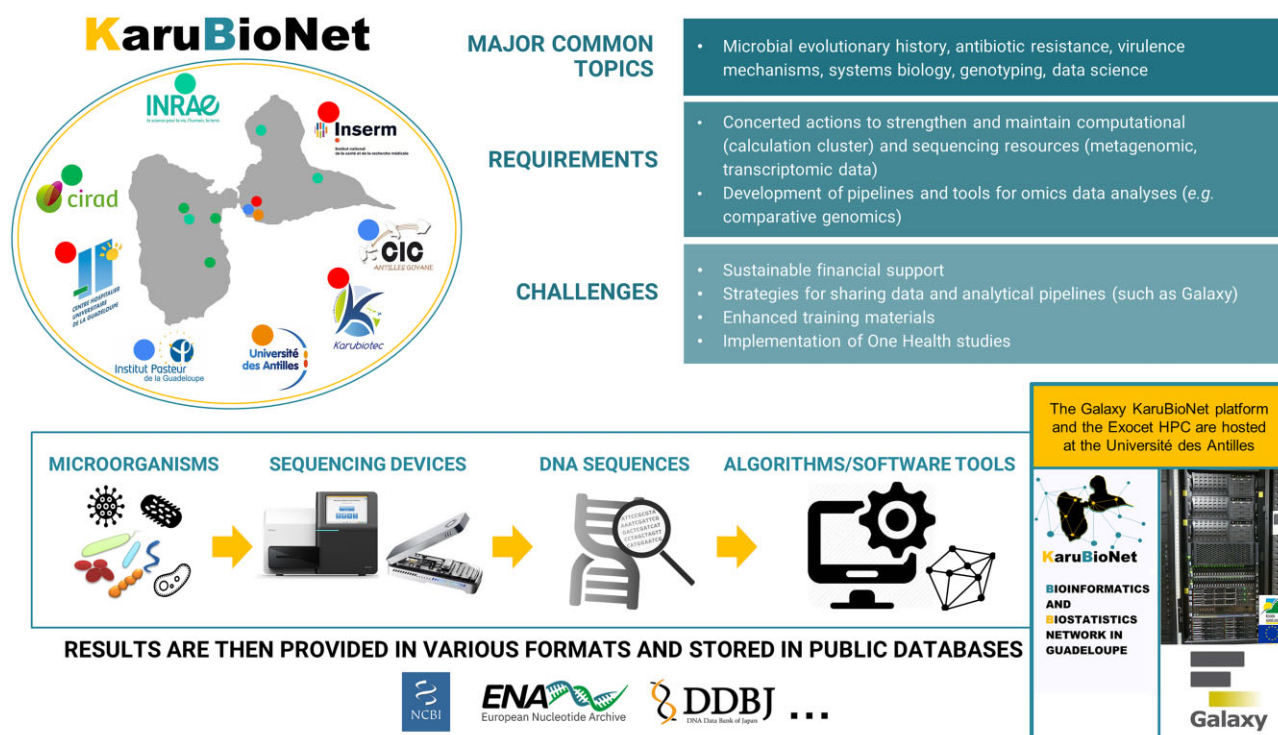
KaruBioNet

INRAE
La science pour la vie, l'humain, la terre

Inserm
Institut national de la santé et de la recherche médicale

cirad

CIC
ANTILLES GUYANE

CENTRE HOSPITALIER UNIVERSITAIRE DE LA GUADELOUPE

Karubiotec

Institut Pasteur de la Guadeloupe

Université des Antilles

MAJOR COMMON TOPICS

• Microbial evolutionary history, antibiotic resistance, virulence mechanisms, systems biology, genotyping, data science

REQUIREMENTS

• Concerted actions to strengthen and maintain computational (calculation cluster) and sequencing resources (metagenomic, transcriptomic data)
• Development of pipelines and tools for omics data analyses (*e.g.* comparative genomics)

CHALLENGES

• Sustainable financial support
• Strategies for sharing data and analytical pipelines (such as Galaxy)
• Enhanced training materials
• Implementation of One Health studies

The Galaxy KaruBioNet platform and the Exocet HPC are hosted at the Université des Antilles

MICROORGANISMS

SEQUENCING DEVICES

DNA SEQUENCES

ALGORITHMS/SOFTWARE TOOLS

KaruBioNet

BIOINFORMATICS AND BIOSTATISTICS NETWORK IN GUADELOUPE

Galaxy

RESULTS ARE THEN PROVIDED IN VARIOUS FORMATS AND STORED IN PUBLIC DATABASES

NCBI

ENA
European Nucleotide Archive

DDBJ
DNA Data Bank of Japan

...